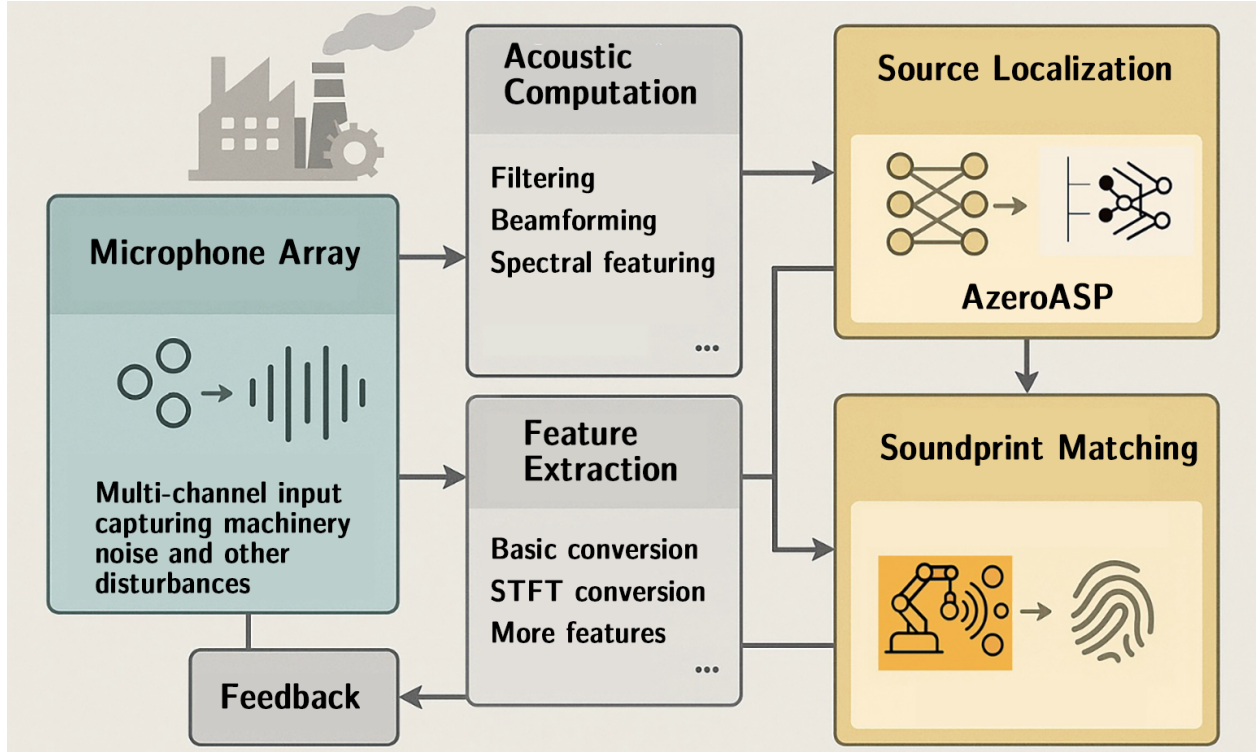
Microphone Array

Multi-channel input capturing machinery noise and other disturbances

Feedback

Acoustic Computation

Filtering
Beamforming
Spectral featuring
...

Feature Extraction

Basic conversion
STFT conversion
More features
...

Source Localization

AzeroASP

Soundprint Matching